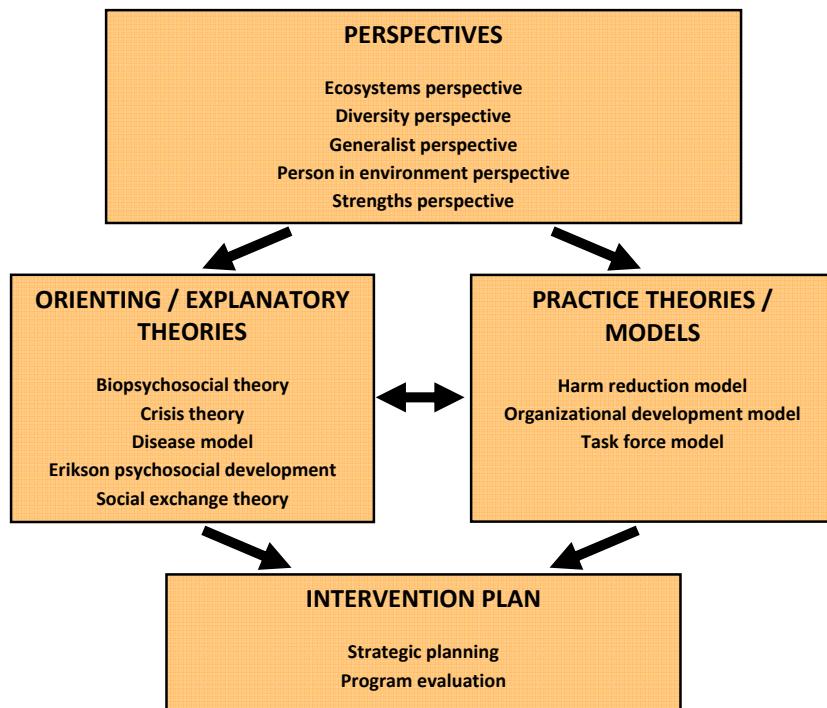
PERSPECTIVES

Ecosystems perspective
Diversity perspective
Generalist perspective
Person in environment perspective
Strengths perspective

ORIENTING / EXPLANATORY THEORIES

Biopsychosocial theory
Crisis theory
Disease model
Erikson psychosocial development
Social exchange theory

PRACTICE THEORIES / MODELS

Harm reduction model
Organizational development model
Task force model

INTERVENTION PLAN

Strategic planning
Program evaluation